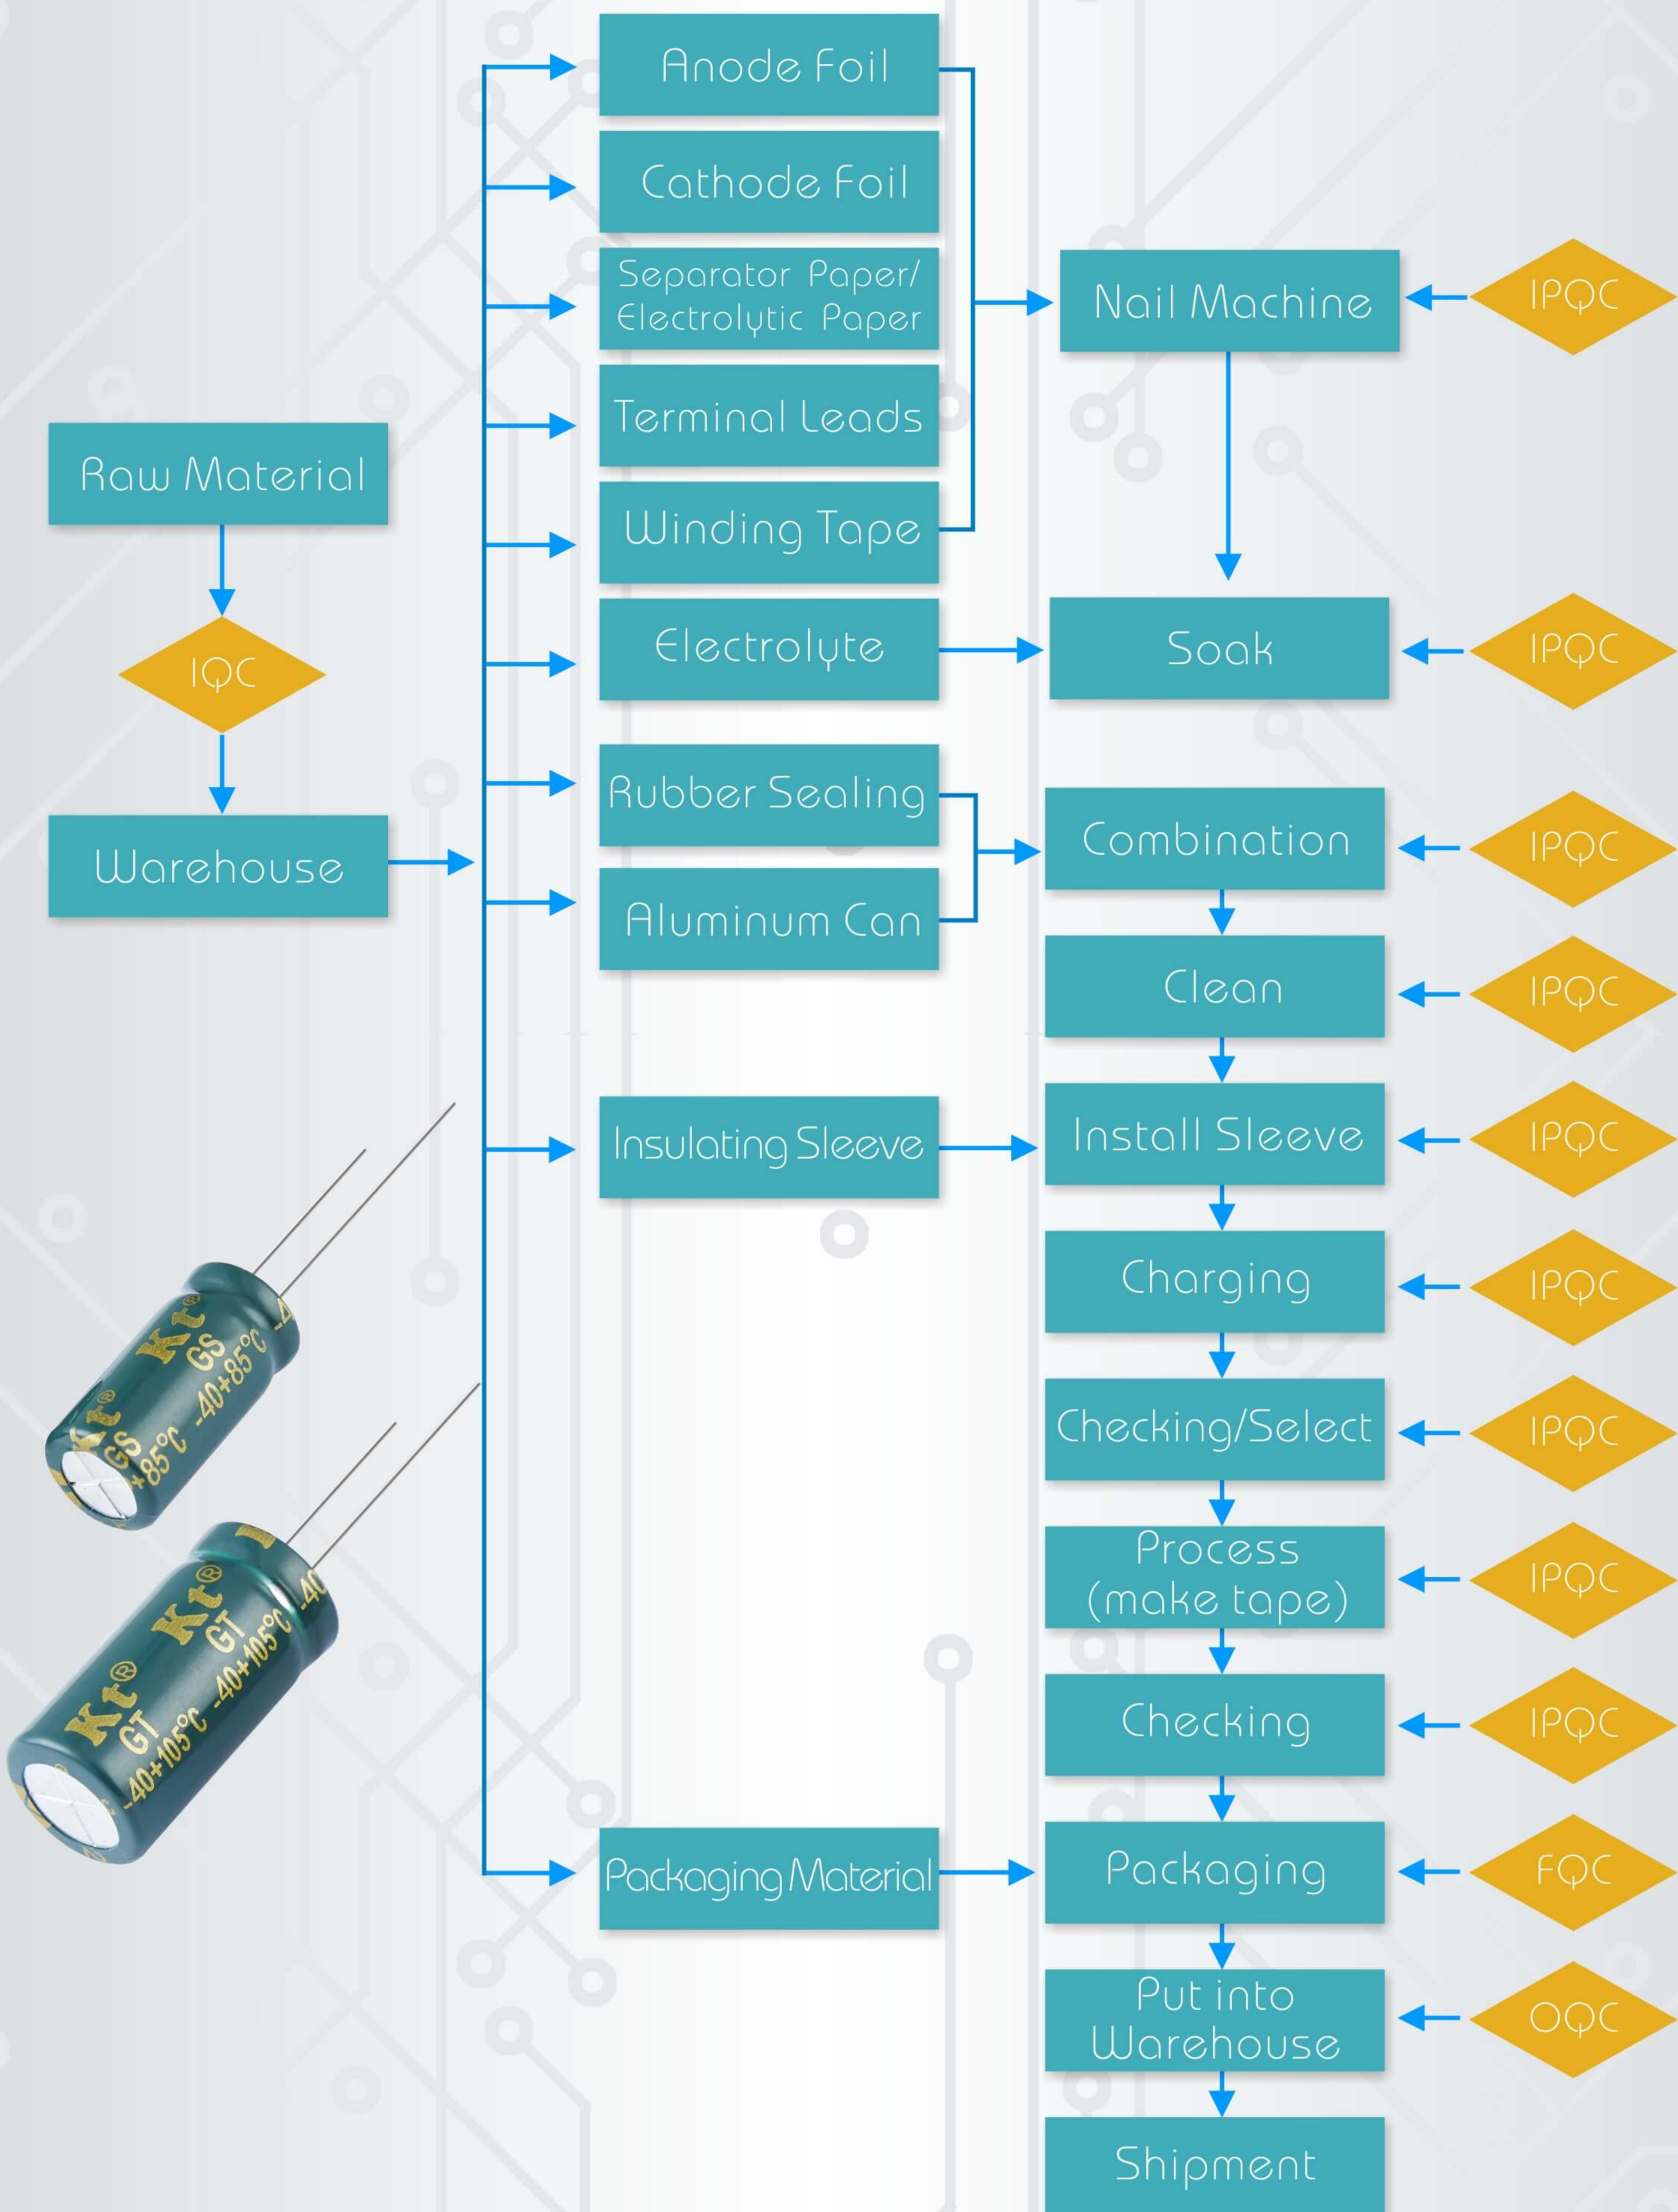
Raw Material

IQC

Warehouse

Anode Foil

Cathode Foil

Separator Paper/ Electrolytic Paper

Terminal Leads

Winding Tape

Electrolyte

Rubber Sealing

Aluminum Can

Insulating Sleeve

Packaging Material

Nail Machine

IPQC

Soak

IPQC

Combination

IPQC

Clean

IPQC

Install Sleeve

IPQC

Charging

IPQC

Checking/Select

IPQC

Process (make tape)

IPQC

Checking

IPQC

Packaging

FQC

Put into Warehouse

OQC

Shipment

Kt® GS -40+85°C

Kt® GS +85°C

Kt® GT -40+105°C

Kt® GT -40+105°C